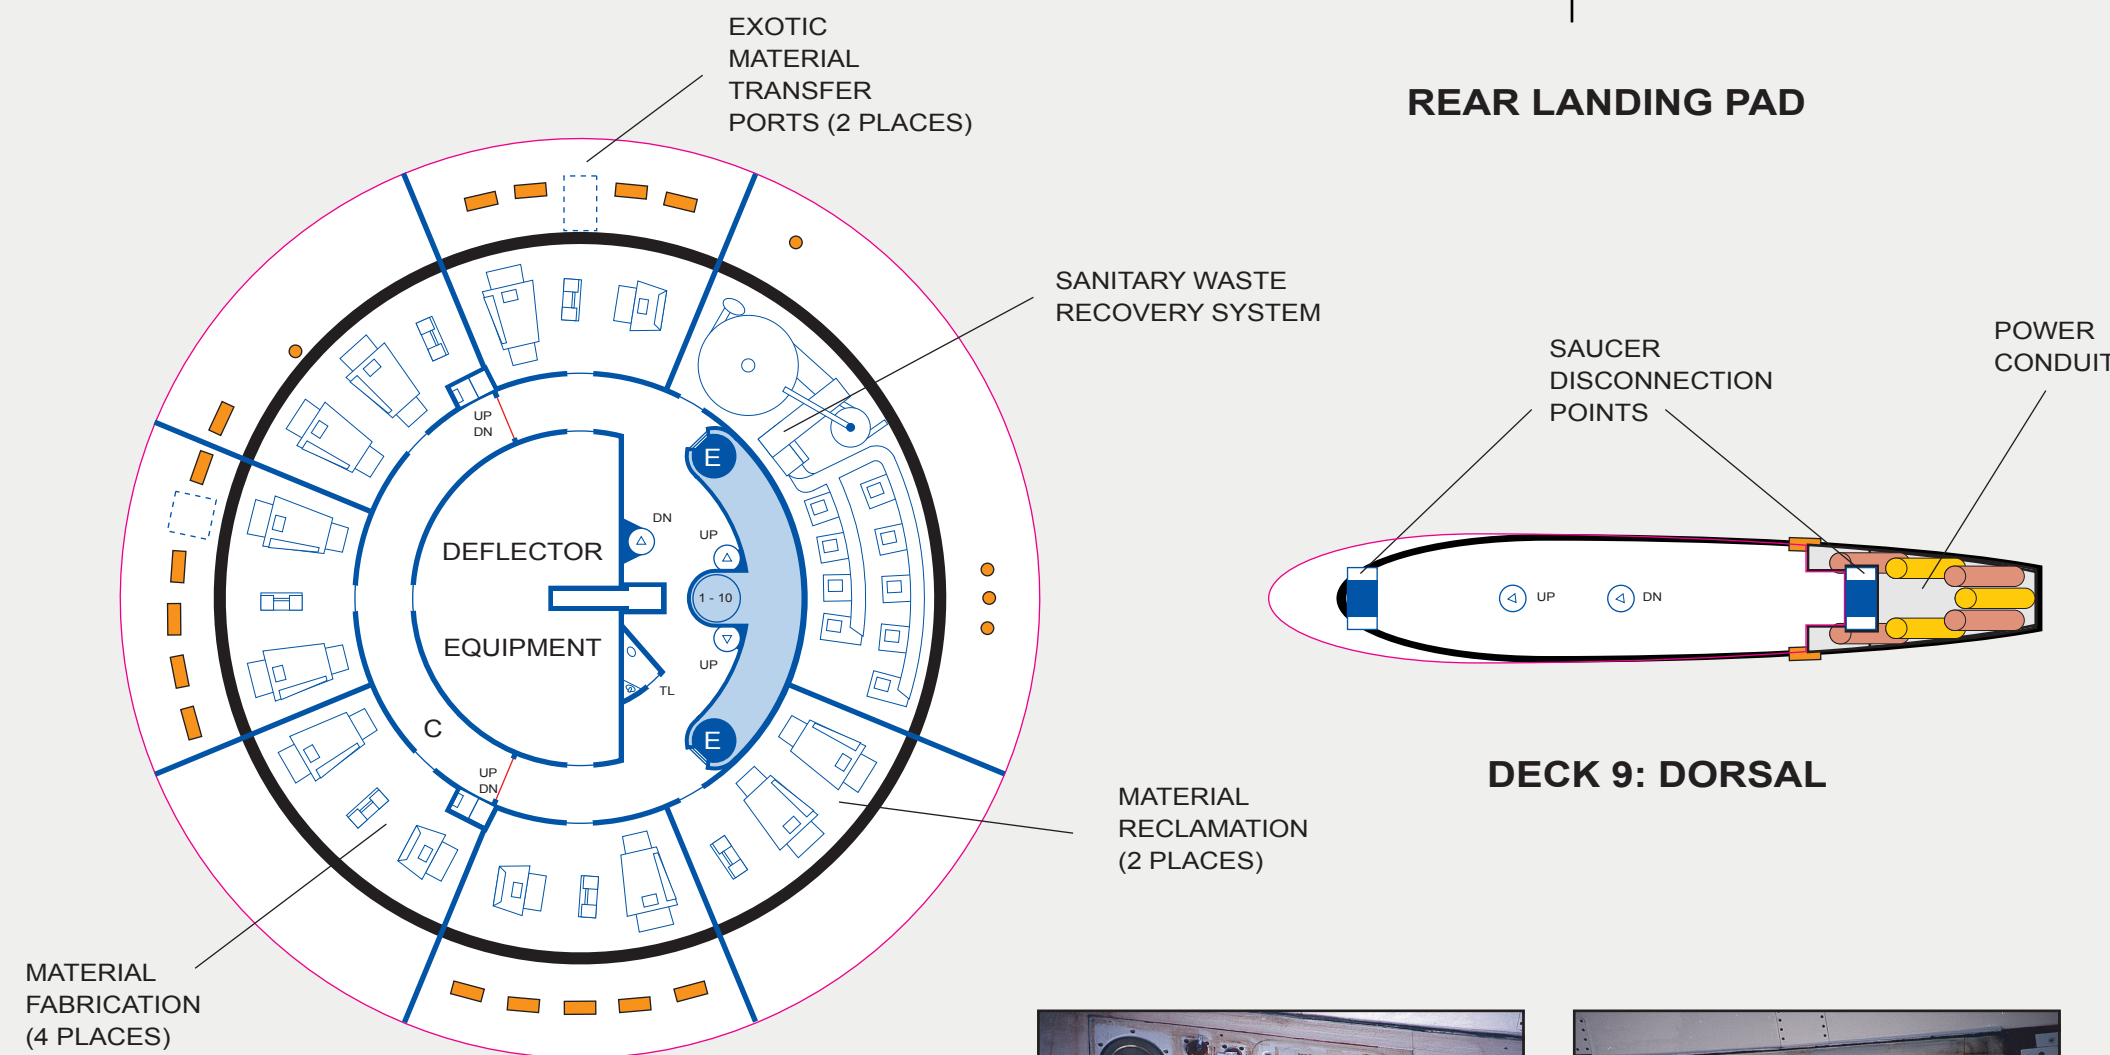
EXOTIC MATERIAL TRANSFER PORTS (2 PLACES)

REAR LANDING PAD

SANITARY WASTE RECOVERY SYSTEM

SAUCER DISCONNECTION POINTS

POWER CONDUIT

UP
DN

DN
UP
E
DEFLECTOR
EQUIPMENT
1 - 10
UP
TL
E
C
UP
DN

UP
DN

DECK 9: DORSAL

MATERIAL RECLAMATION (2 PLACES)

MATERIAL FABRICATION (4 PLACES)